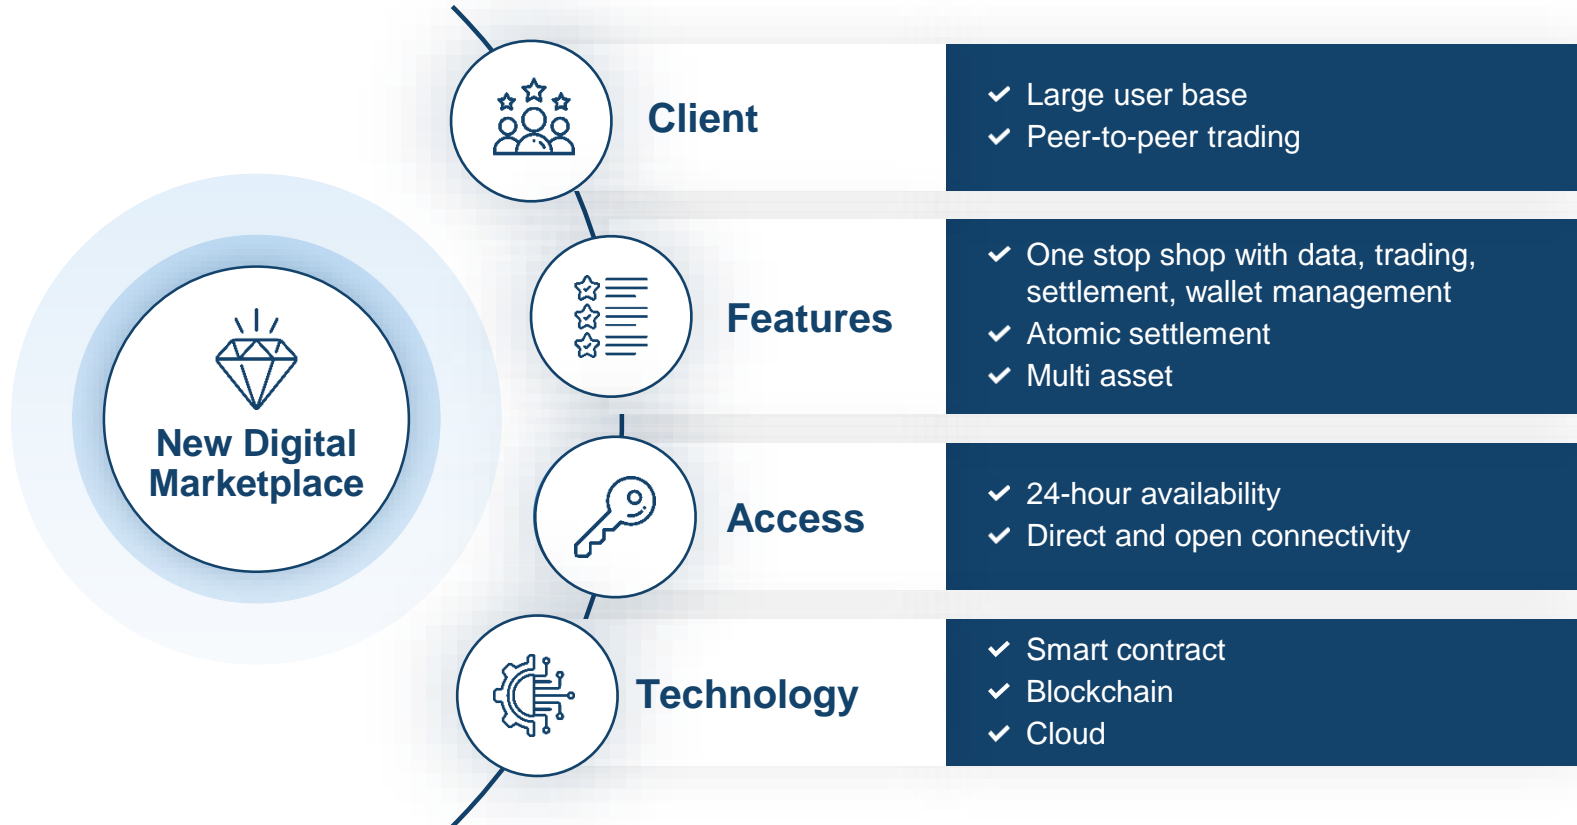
New Digital Marketplace

Client

Large user base
Peer-to-peer trading

Features

One stop shop with data, trading, settlement, wallet management
Atomic settlement
Multi asset

Access

24-hour availability
Direct and open connectivity

Technology

Smart contract
Blockchain
Cloud